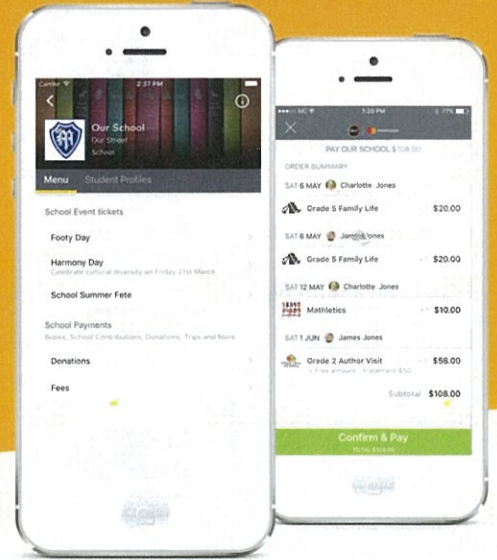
Carrier 2:37 PM

Our School
Our Street
School

Menu Student Profiles

School Event tickets

Footy Day

Harmony Day
Celebrate cultural diversity on Friday 21st March

School Summer Fete

School Payments
Buses, School Contributions, Donations, Trips and More

Donations

Fees

MC 1:20 PM

PAY OUR SCHOOL $108.00

ORDER SUMMARY

SAT 6 MAY Charlotte Jones

Grade 5 Family Life $20.00

SAT 6 MAY James Jones

Grade 5 Family Life $20.00

SAT 12 MAY Charlotte Jones

Mathletics $10.00

SAT 1 JUN James Jones

Grade 2 Author Visit $56.00
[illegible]

Subtotal $108.00

Confirm & Pay
TOTAL $108.00